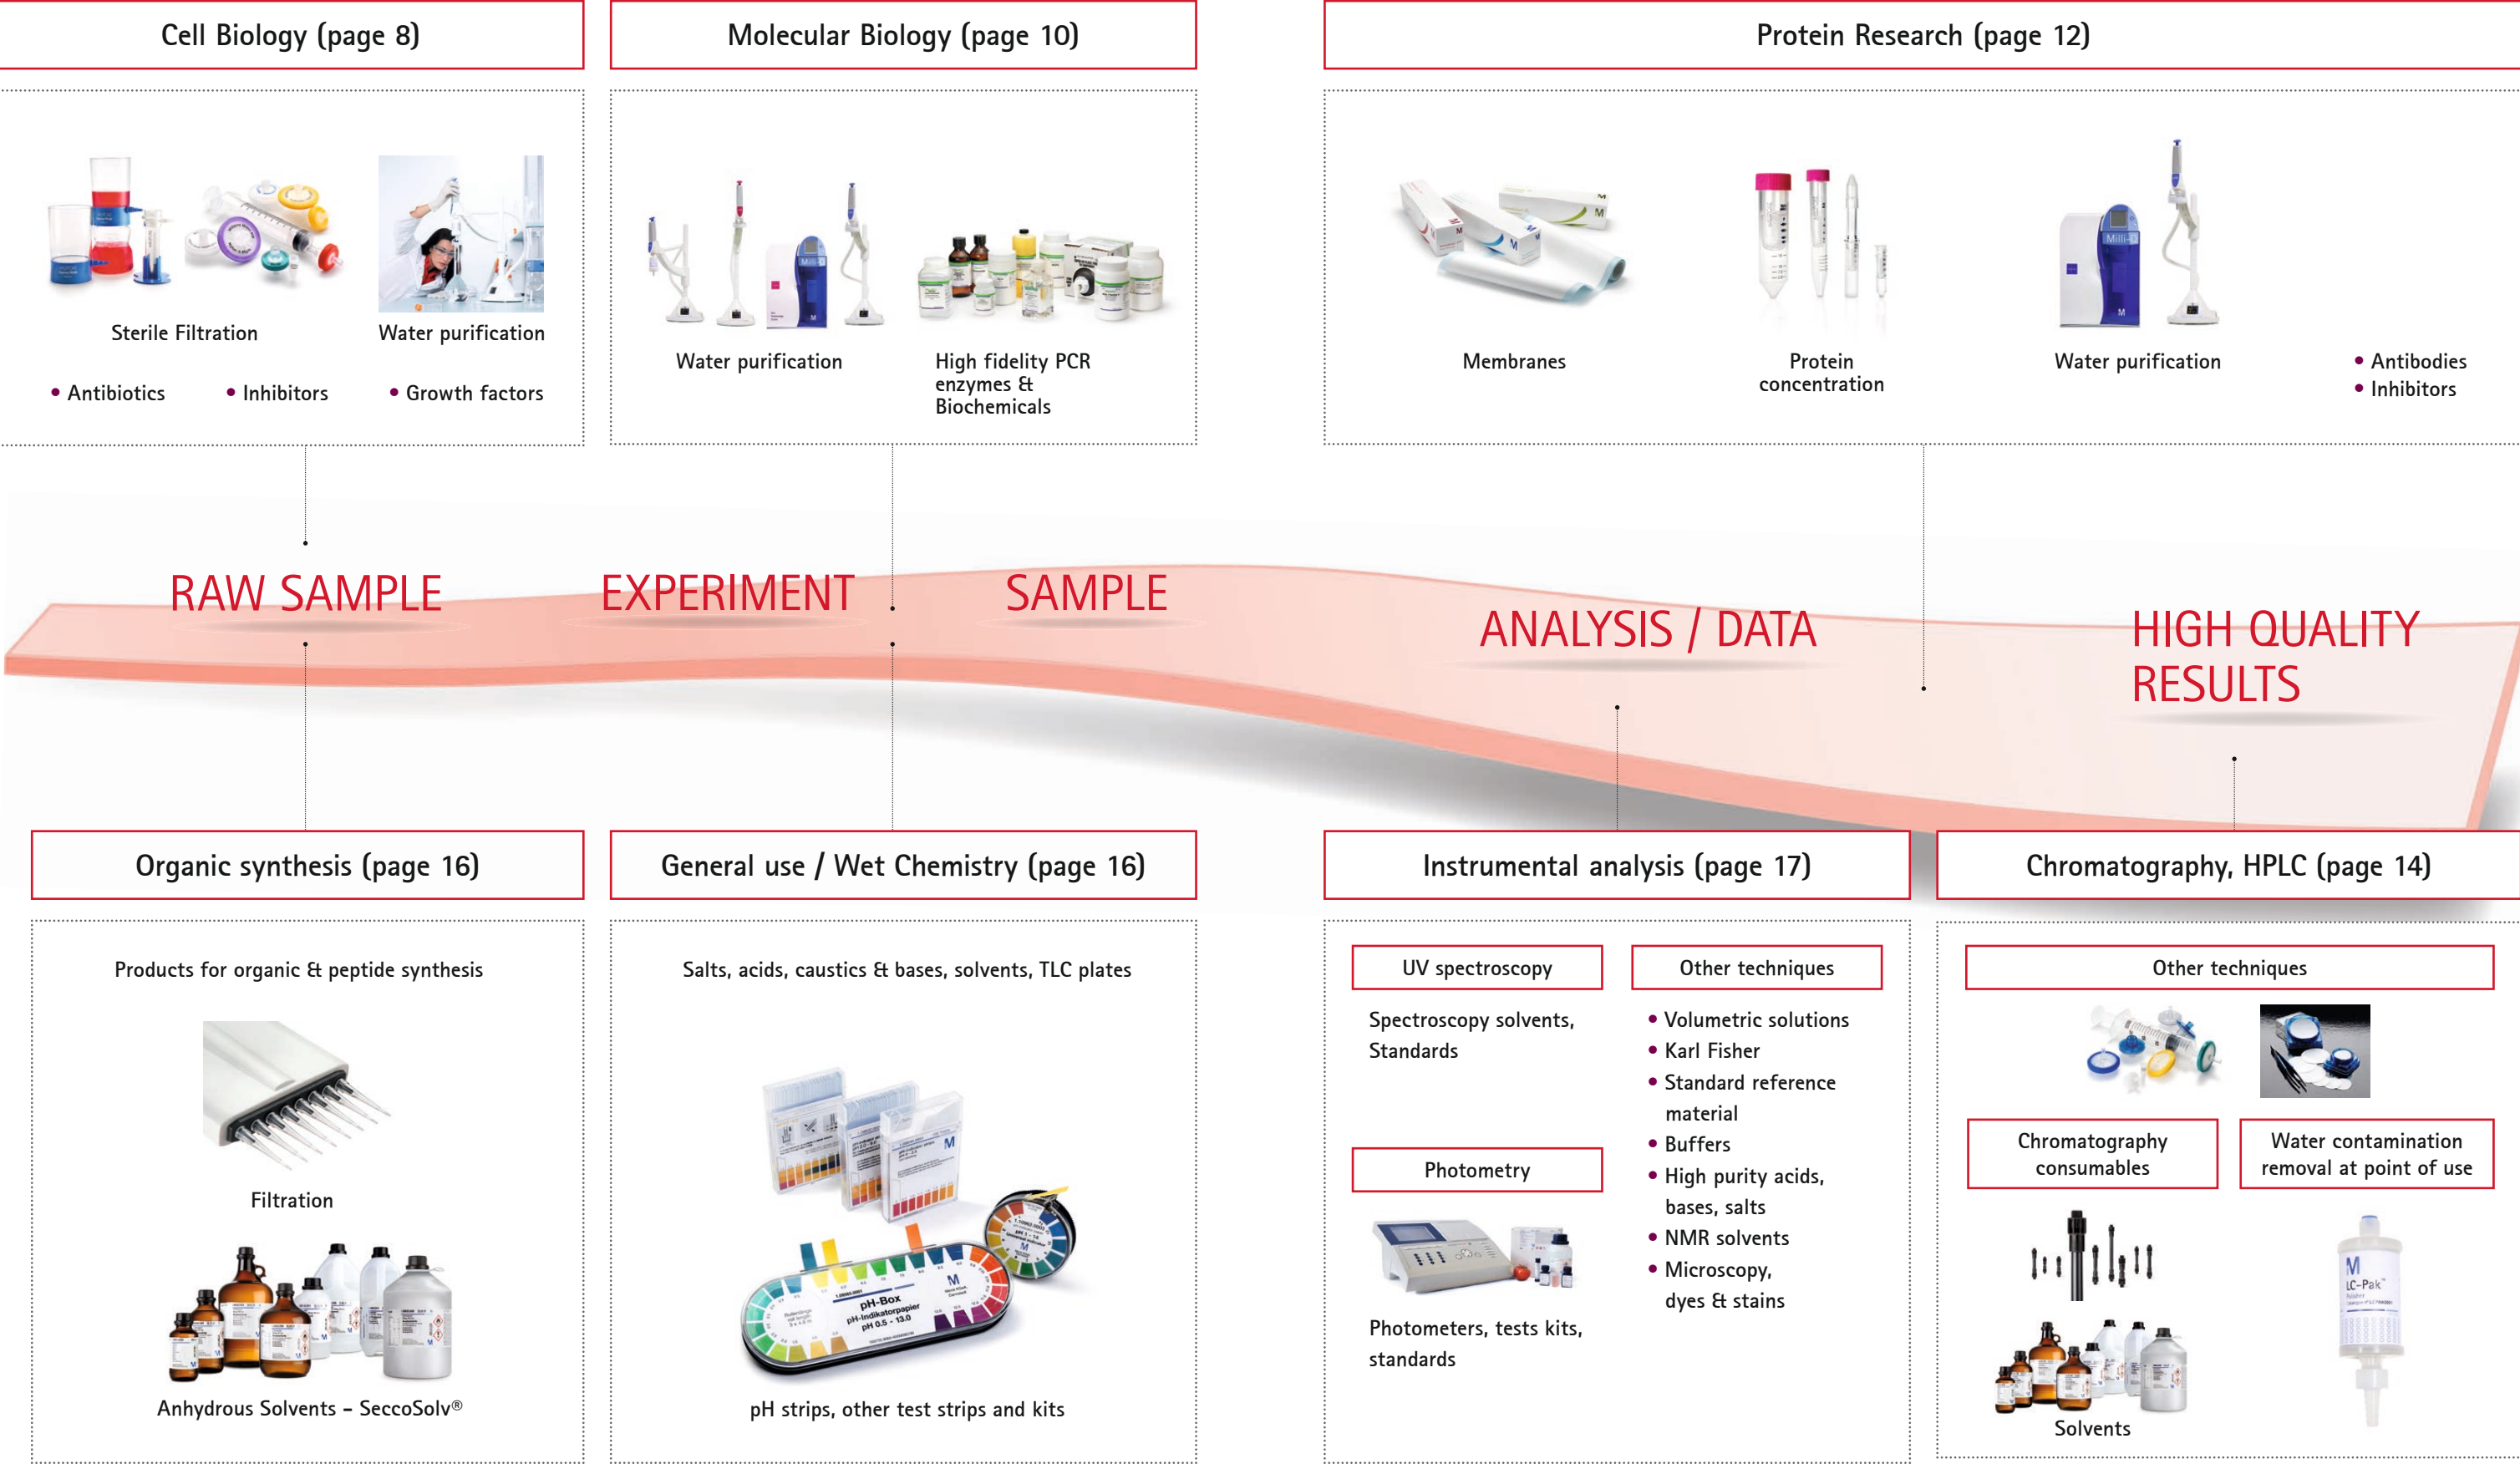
Cell Biology (page 8)

Sterile Filtration

Water purification

• Antibiotics • Inhibitors • Growth factors

Molecular Biology (page 10)

Water purification

High fidelity PCR enzymes & Biochemicals

Protein Research (page 12)

Membranes

Protein concentration

Water purification

• Antibodies
• Inhibitors

RAW SAMPLE

EXPERIMENT

SAMPLE

ANALYSIS / DATA

HIGH QUALITY RESULTS

Organic synthesis (page 16)

Products for organic & peptide synthesis

Filtration

Anhydrous Solvents – SeccoSolv®

General use / Wet Chemistry (page 16)

Salts, acids, caustics & bases, solvents, TLC plates

pH strips, other test strips and kits

Instrumental analysis (page 17)

UV spectroscopy

Spectroscopy solvents, Standards

Photometry

Photometers, tests kits, standards

Other techniques

• Volumetric solutions
• Karl Fisher
• Standard reference material
• Buffers
• High purity acids, bases, salts
• NMR solvents
• Microscopy, dyes & stains

Chromatography, HPLC (page 14)

Other techniques

Chromatography consumables

Water contamination removal at point of use

Solvents